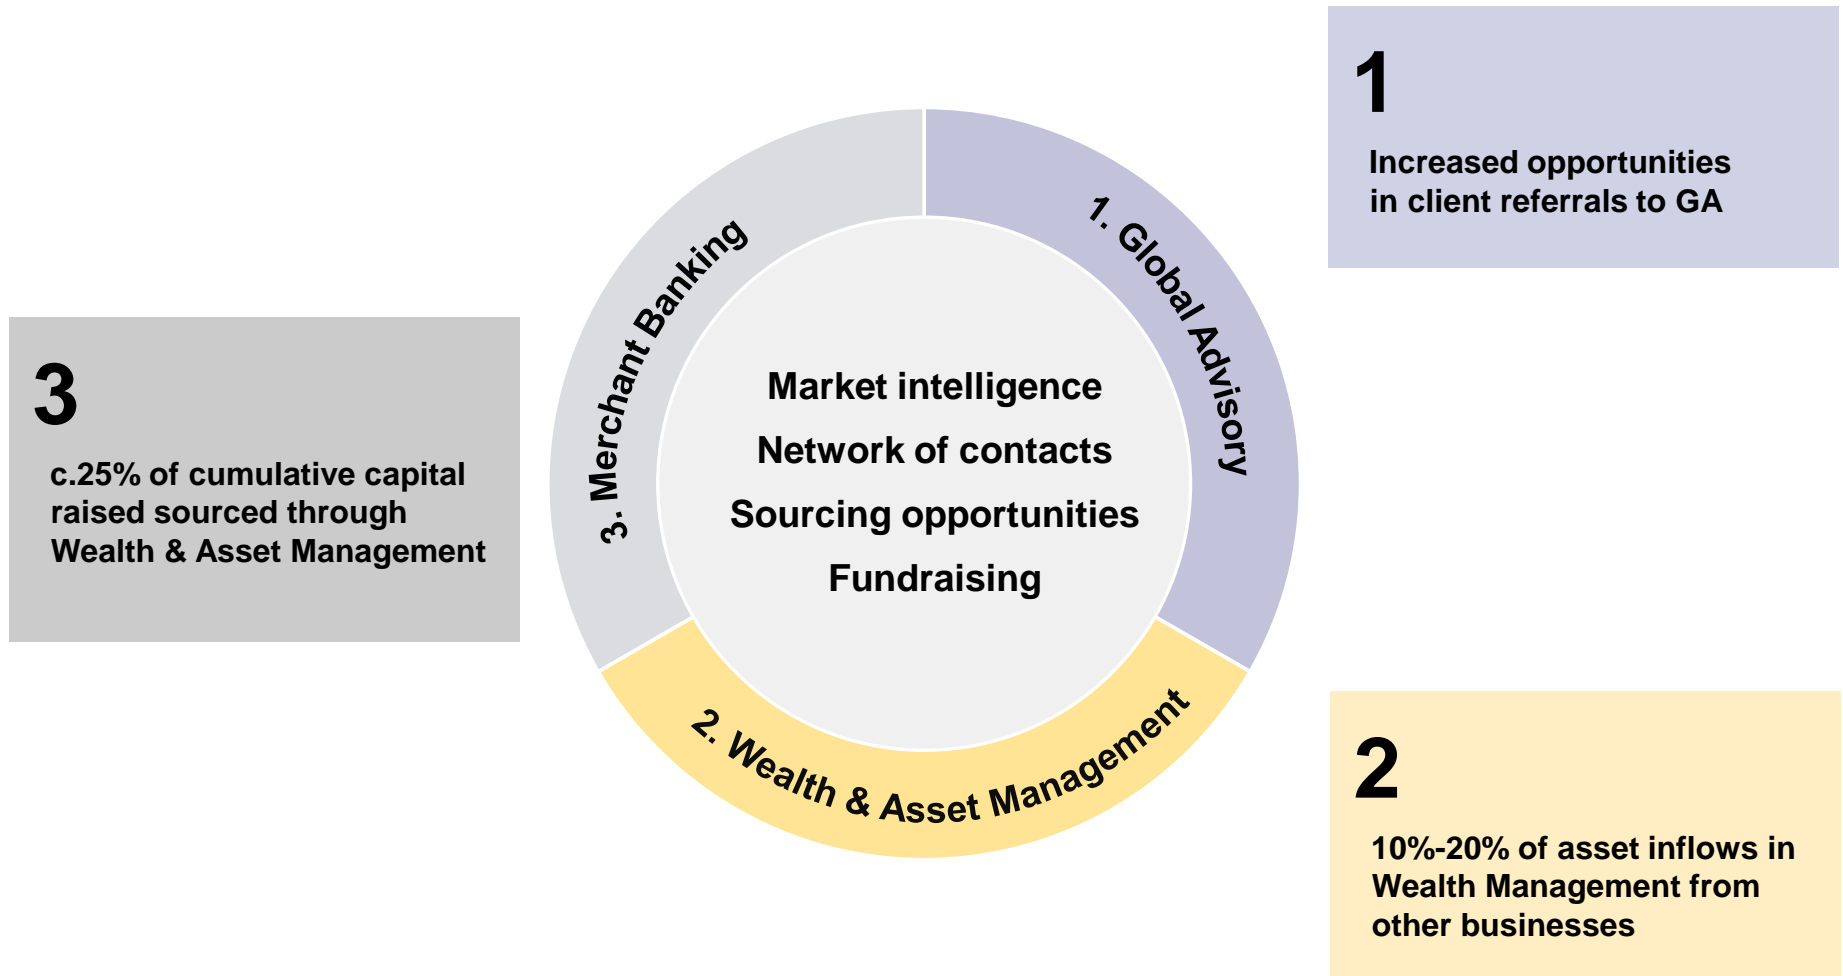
1

Increased opportunities in client referrals to GA

3

c.25% of cumulative capital raised sourced through Wealth & Asset Management

3. Merchant Banking

1. Global Advisory

Market intelligence

Network of contacts

Sourcing opportunities

Fundraising

2. Wealth & Asset Management

2

10%-20% of asset inflows in Wealth Management from other businesses